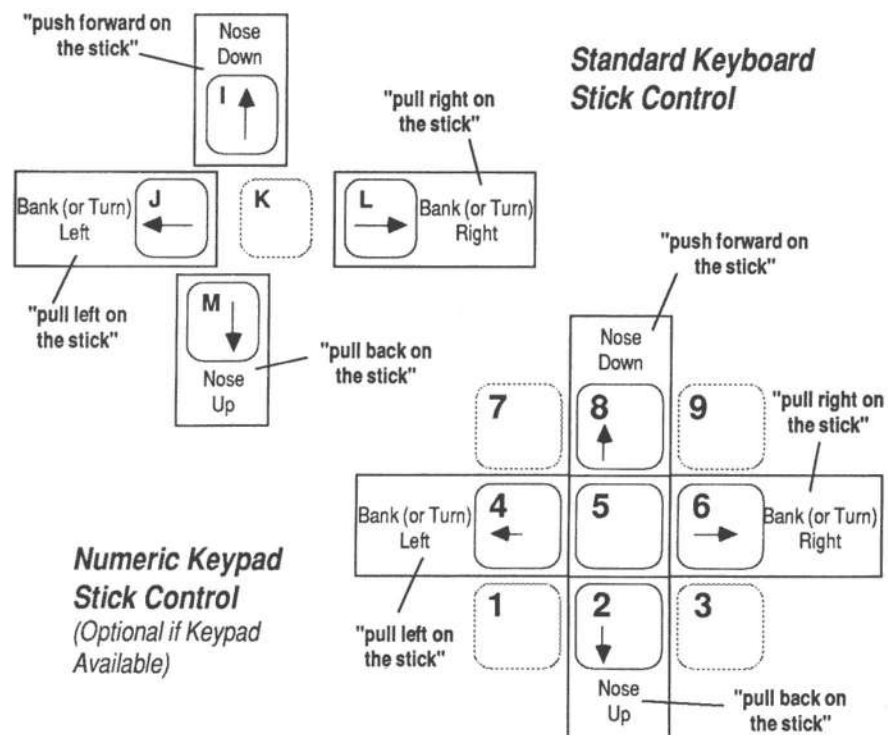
"push forward on the stick"

Nose Down

I

Standard Keyboard Stick Control

"pull right on the stick"

Bank (or Turn) Left

J

K

L

Bank (or Turn) Right

"pull left on the stick"

M

Nose Up

"pull back on the stick"

"push forward on the stick"

Nose Down

7

8

9

"pull right on the stick"

Bank (or Turn) Left

4

5

6

Bank (or Turn) Right

Numeric Keypad Stick Control
(Optional if Keypad Available)

1

2

3

"pull left on the stick"

Nose Up

"pull back on the stick"